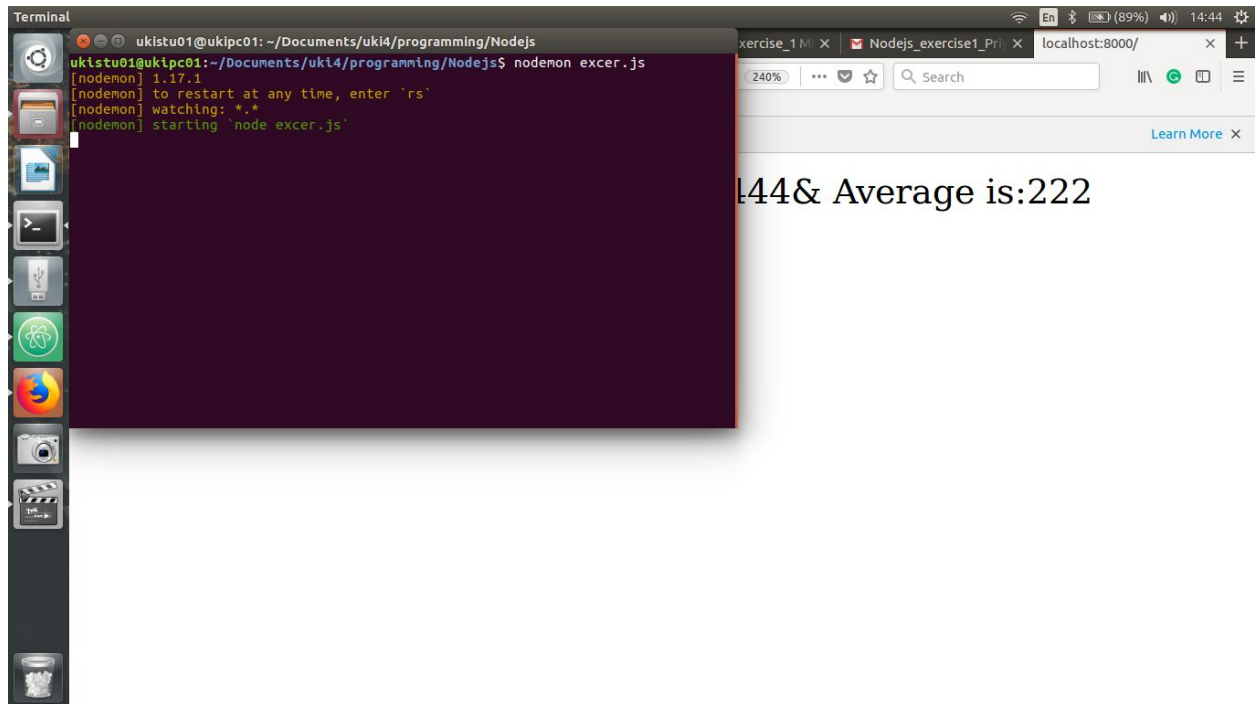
Terminal

En (89%) 14:44

ukistu01@ukipc01: ~/Documents/uki4/programming/Nodejs

ukistu01@ukipc01:~/Documents/uki4/programming/Nodejs$ nodemon excer.js
[nodemon] 1.17.1
[nodemon] to restart at any time, enter `rs`
[nodemon] watching: *.*
[nodemon] starting `node excer.js`

xercise_1 M ×
Nodejs_exercise1_Pri ×
localhost:8000/ ×

240%
Search

Learn More ×

444& Average is:222